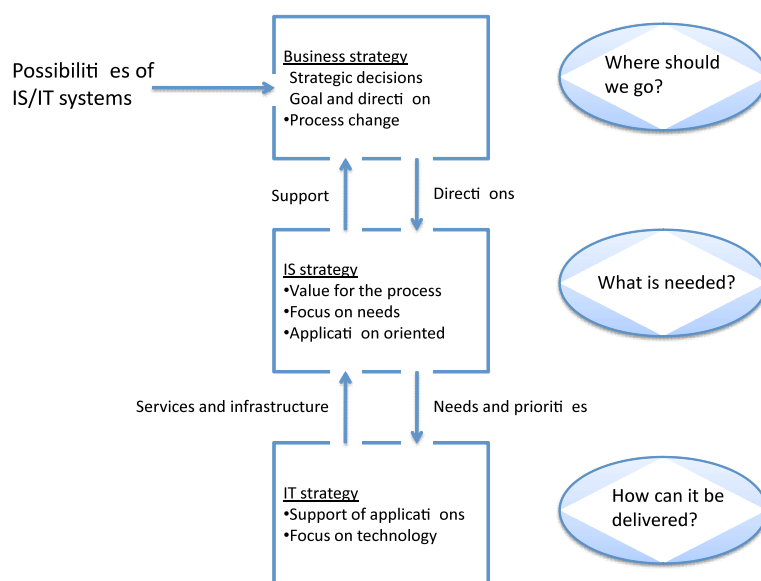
Possibiliti es of IS/IT systems

Business strategy
Strategic decisions
Goal and directi on
•Process change

Where should we go?

Support

Directi ons

IS strategy
•Value for the process
•Focus on needs
•Applicati on oriented

What is needed?

Services and infrastructure

Needs and prioriti es

IT strategy
•Support of applicati ons
•Focus on technology

How can it be delivered?